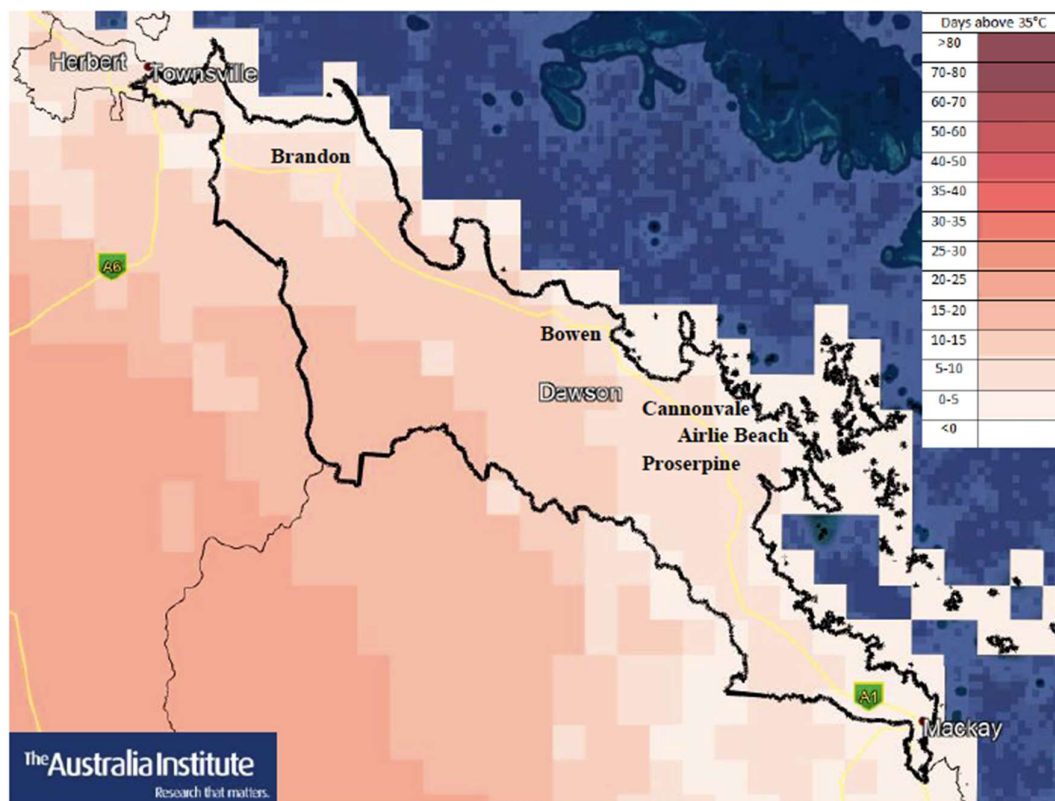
Herbert
Townsville
Brandon
A6
Bowen
Dawson
Cannonvale
Airlie Beach
Proserpine
A1
Mackay

| Days above 35°C |
|---|
| >80 |
| 70-80 |
| 60-70 |
| 50-60 |
| 40-50 |
| 35-40 |
| 30-35 |
| 25-30 |
| 20-25 |
| 15-20 |
| 10-15 |
| 5-10 |
| 0-5 |
| <0 |

The Australia Institute
Research that matters.